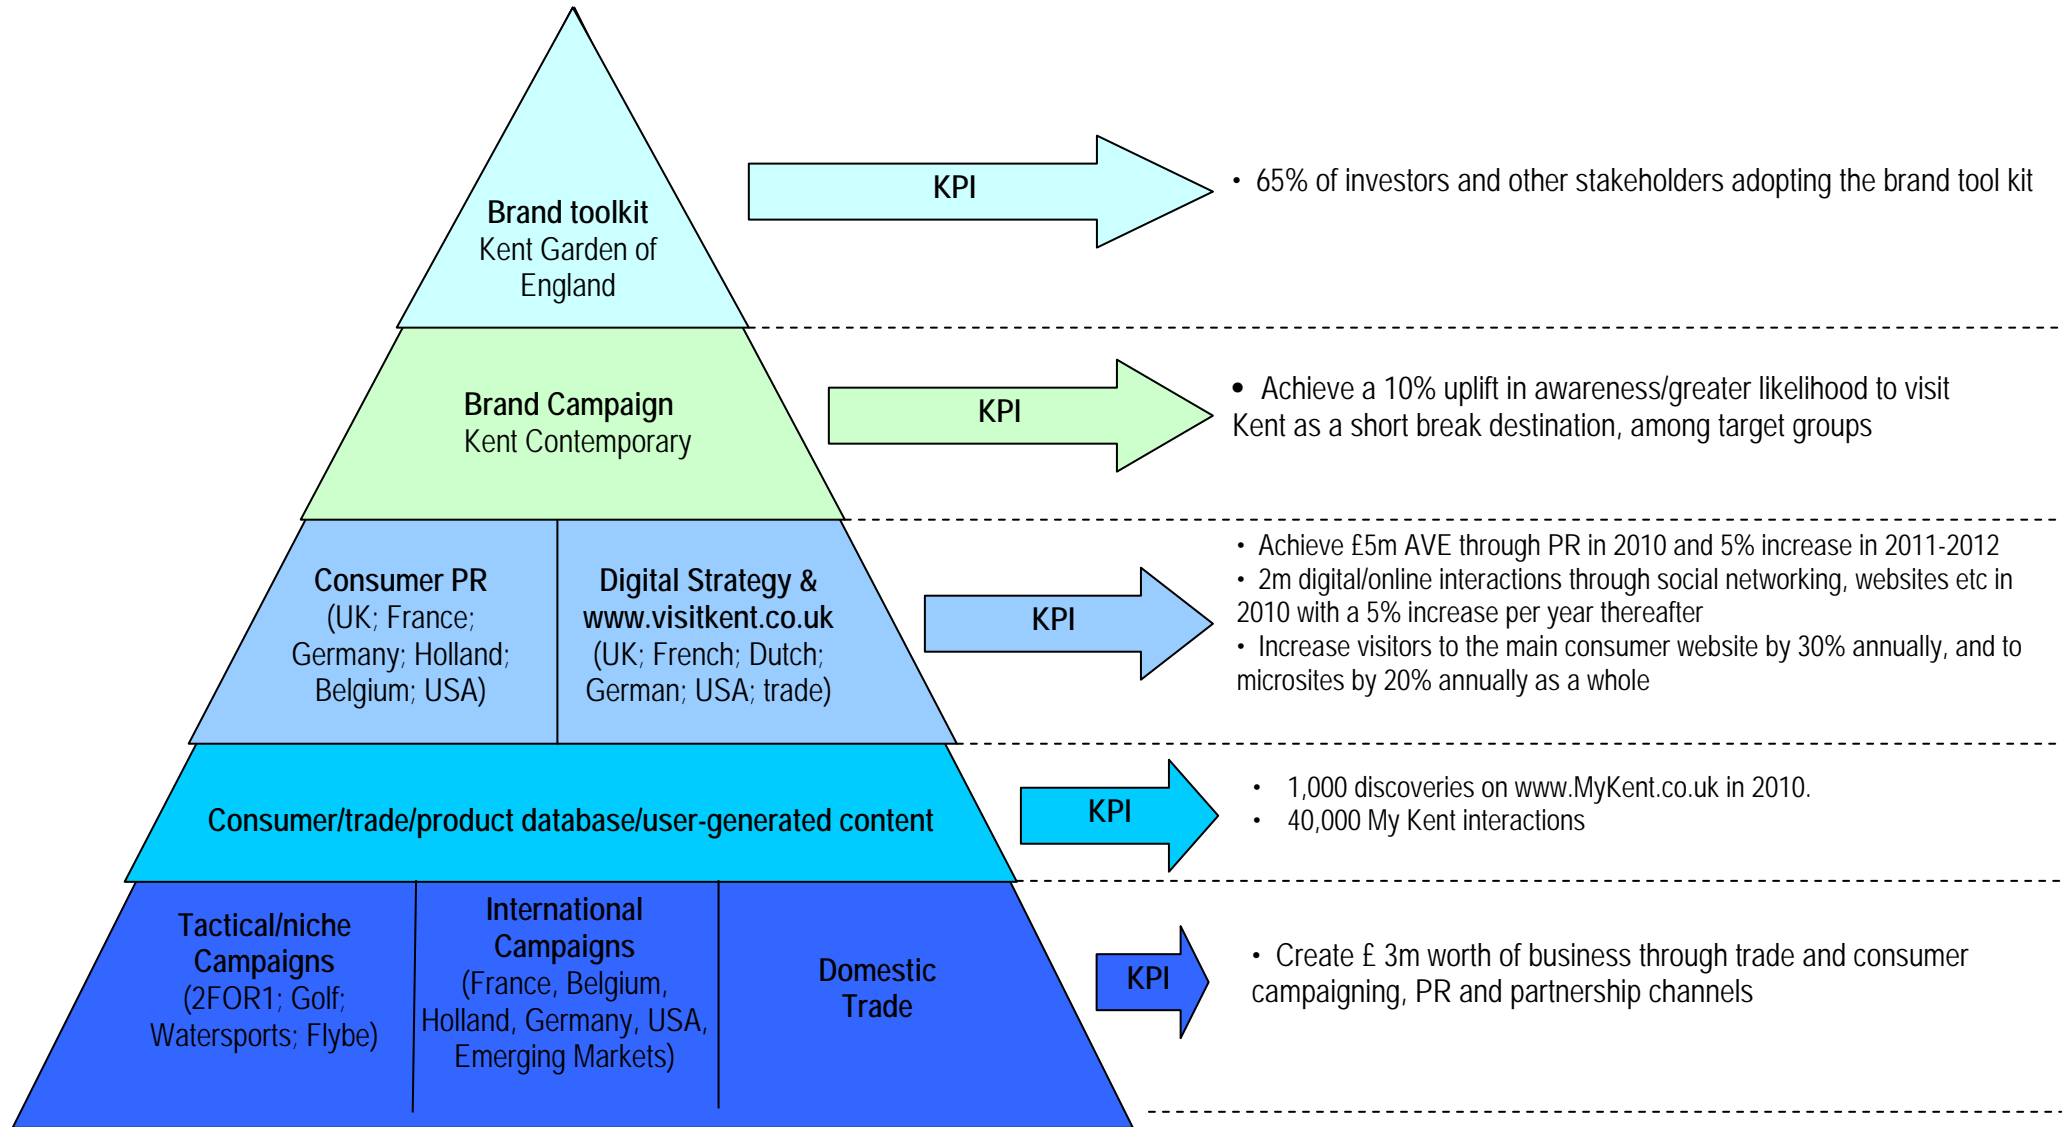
Brand toolkit
Kent Garden of England

KPI

• 65% of investors and other stakeholders adopting the brand tool kit

Brand Campaign
Kent Contemporary

KPI

• Achieve a 10% uplift in awareness/greater likelihood to visit Kent as a short break destination, among target groups

Consumer PR
(UK; France; Germany; Holland; Belgium; USA)

Digital Strategy & www.visitkent.co.uk
(UK; French; Dutch; German; USA; trade)

KPI

• Achieve £5m AVE through PR in 2010 and 5% increase in 2011-2012
• 2m digital/online interactions through social networking, websites etc in 2010 with a 5% increase per year thereafter
• Increase visitors to the main consumer website by 30% annually, and to microsites by 20% annually as a whole

Consumer/trade/product database/user-generated content

KPI

• 1,000 discoveries on www.MyKent.co.uk in 2010.
• 40,000 My Kent interactions

Tactical/niche Campaigns
(2FOR1; Golf; Watersports; Flybe)

International Campaigns
(France, Belgium, Holland, Germany, USA, Emerging Markets)

Domestic Trade

KPI

• Create £ 3m worth of business through trade and consumer campaigning, PR and partnership channels